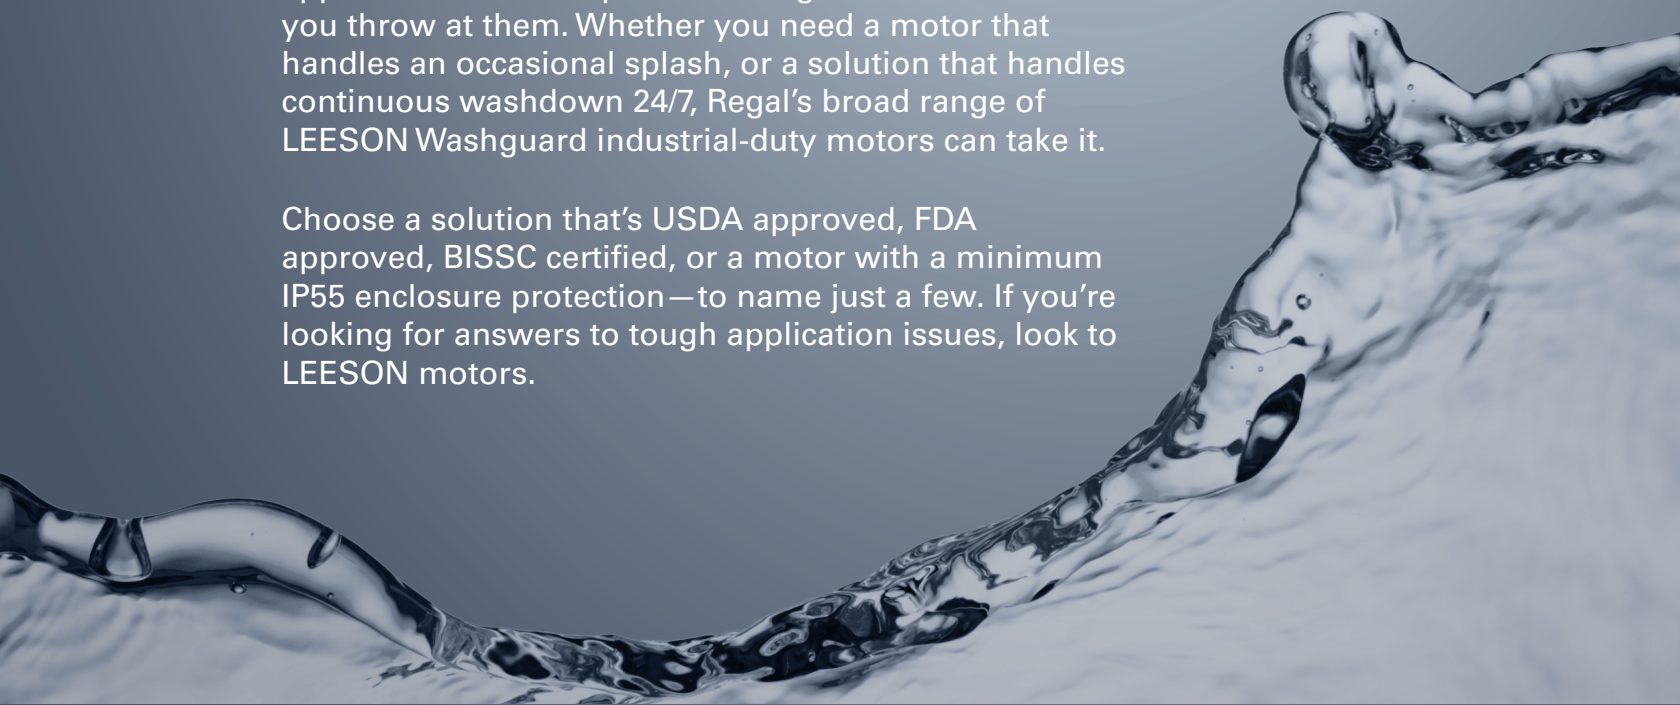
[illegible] you throw at them. Whether you need a motor that handles an occasional splash, or a solution that handles continuous washdown 24/7, Regal's broad range of LEESON Washguard industrial-duty motors can take it.

Choose a solution that's USDA approved, FDA approved, BISSC certified, or a motor with a minimum IP55 enclosure protection—to name just a few. If you're looking for answers to tough application issues, look to LEESON motors.